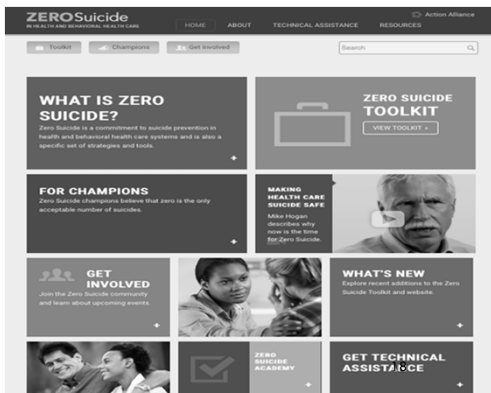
ZEROSuicide
IN HEALTH AND BEHAVIORAL HEALTH CARE

HOME ABOUT TECHNICAL ASSISTANCE RESOURCES

Action Alliance

Toolkit Champions Get Involved

Search

WHAT IS ZERO SUICIDE?
Zero Suicide is a commitment to suicide prevention in health and behavioral health care systems and is also a specific set of strategies and tools.

ZERO SUICIDE TOOLKIT
VIEW TOOLKIT »

FOR CHAMPIONS
Zero Suicide champions believe that zero is the only acceptable number of suicides.

MAKING HEALTH CARE SUICIDE SAFE
Mike Hogan describes why now is the time for Zero Suicide.

GET INVOLVED
Join the Zero Suicide community and learn about upcoming events.

WHAT'S NEW
Explore recent additions to the Zero Suicide Toolkit and website.

ZERO SUICIDE ACADEMY

GET TECHNICAL ASSISTANCE